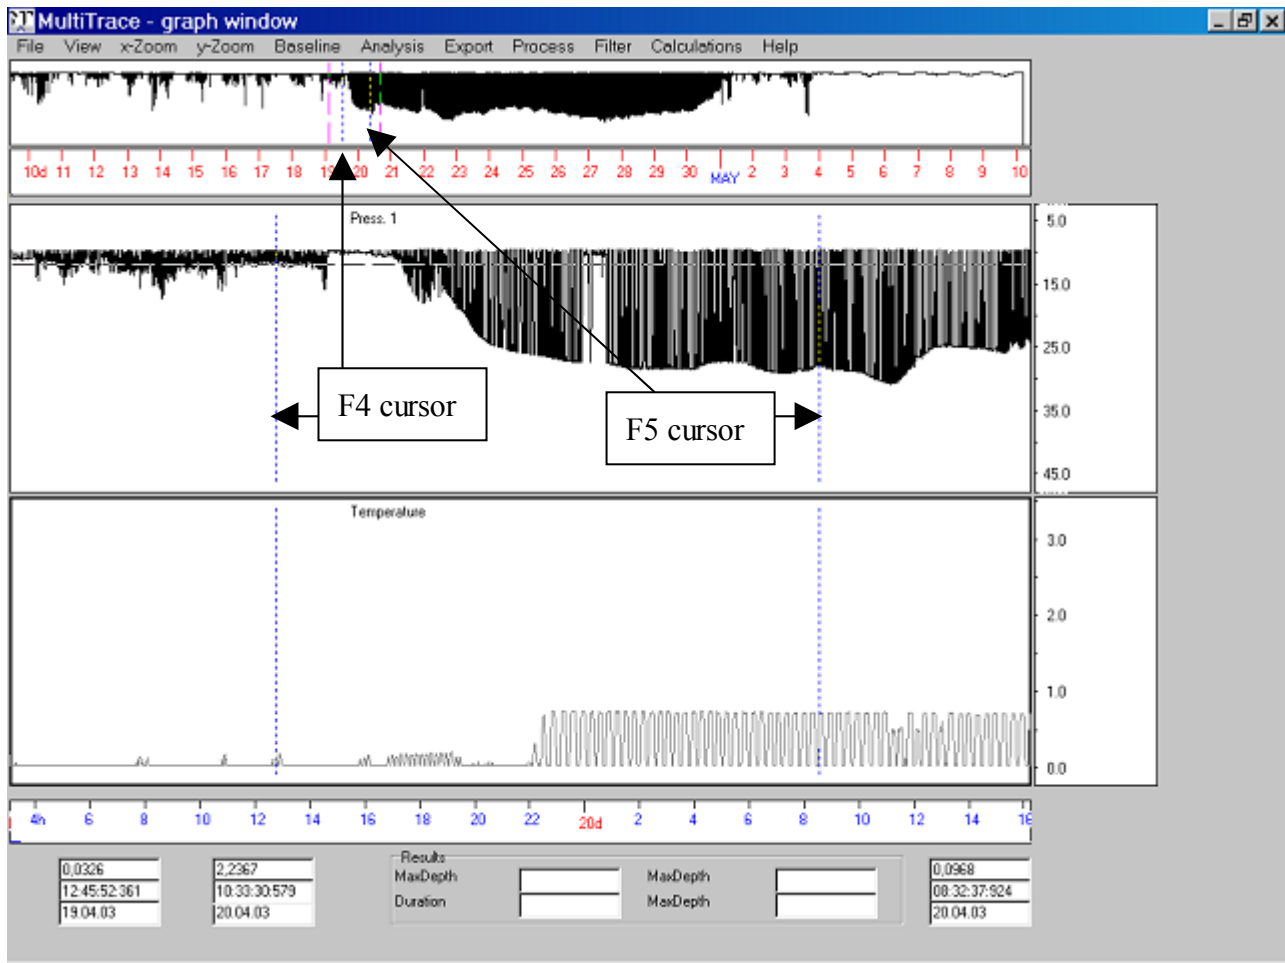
MultiTrace - graph window

File View x-Zoom y-Zoom Baseline Analysis Export Process Filter Calculations Help

10d 11 12 13 14 15 16 17 18 19 20 21 22 23 24 25 26 27 28 29 30 MAY 2 3 4 5 6 7 8 9 10

Press. 1

5.0
15.0
25.0
35.0
45.0

F4 cursor

F5 cursor

Temperature

3.0
2.0
1.0
0.0

4h 6 8 10 12 14 16 18 20 22 20d 2 4 6 8 10 12 14 16

0,0326
12:45:52:361
19.04.03

2,2367
10:33:30:579
20.04.03

Results
MaxDepth
Duration
MaxDepth
MaxDepth

0,0968
08:32:37:924
20.04.03